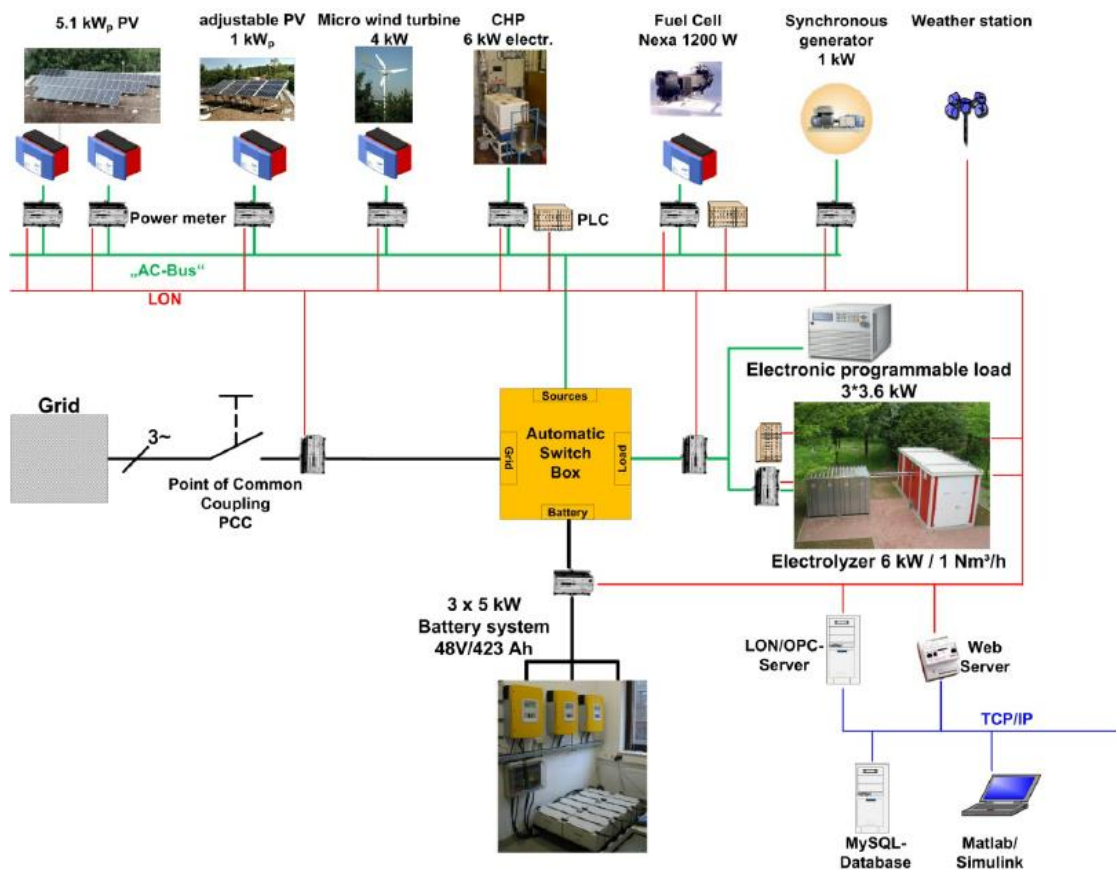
5.1 kW$_p$ PV

adjustable PV 1 kW$_p$

Micro wind turbine 4 kW

CHP 6 kW electr.

Fuel Cell Nexa 1200 W

Synchronous generator 1 kW

Weather station

Power meter

PLC

„AC-Bus“

LON

Electronic programmable load 3*3.6 kW

Grid

3~

Point of Common Coupling PCC

Sources

Automatic Switch Box

Grid

Load

Battery

Electrolyzer 6 kW / 1 Nm³/h

3 x 5 kW Battery system 48V/423 Ah

LON/OPC-Server

Web Server

TCP/IP

MySQL-Database

Matlab/ Simulink